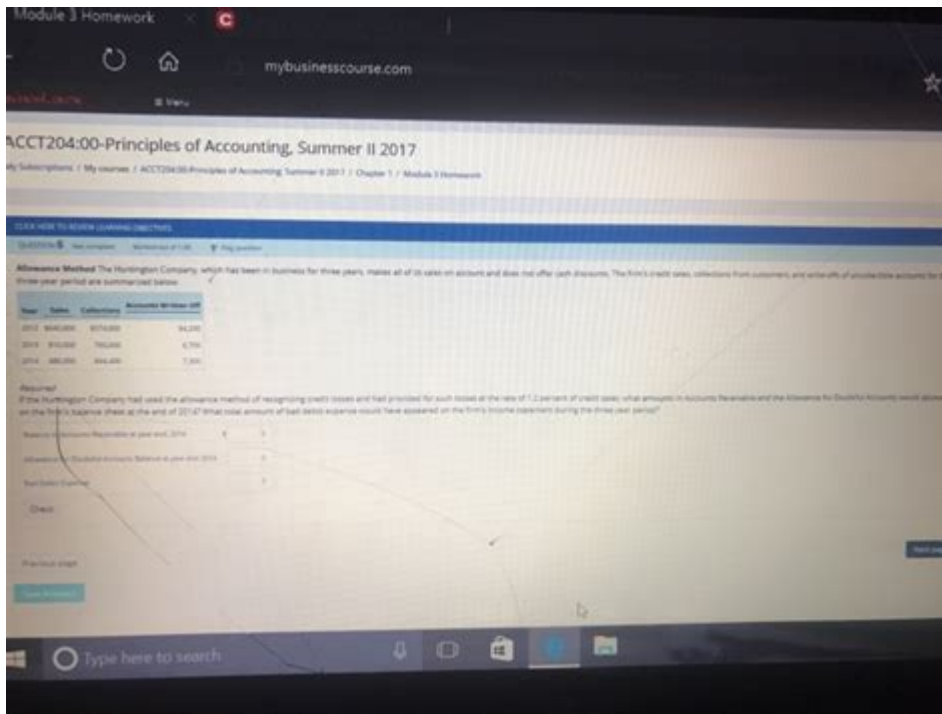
Module 3 Homework

mybusinesscourse.com

≡ Menu

ACCT204:00-Principles of Accounting, Summer II 2017

My Subscriptions / My courses / ACCT204:00-Principles of Accounting, Summer II 2017 / Chapter 1 / Module 3 Homework

CLICK HERE TO REVIEW LEARNING OBJECTIVES

QUESTION 5 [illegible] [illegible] Flag question

Allowance Method The Huntington Company, which has been in business for three years, makes all of its sales on account and does not offer cash discounts. The firm's credit sales, collections from customers, and write-offs of uncollectible accounts for its three-year period are summarized below:

| Year | Sales | Collections | Accounts Written Off |
|---|---|---|---|
| 2012 | $640,000 | $574,000 | $4,200 |
| 2013 | 810,000 | 760,000 | 6,700 |
| 2014 | 980,000 | 894,400 | 7,300 |

Required
If the Huntington Company had used the allowance method of recognizing credit losses and had provided for such losses at the rate of 1.2 percent of credit sales, what amounts for Accounts Receivable and the Allowance for Doubtful Accounts would appear on the firm's balance sheet at the end of 2014? What total amount of bad debts expense would have appeared on the firm's income statement during the three-year period?

Balance in Accounts Receivable at year-end 2014 $

Allowance for Doubtful Accounts Balance at year-end 2014

Bad Debts Expense

Check

Previous page

Next page

Type here to search